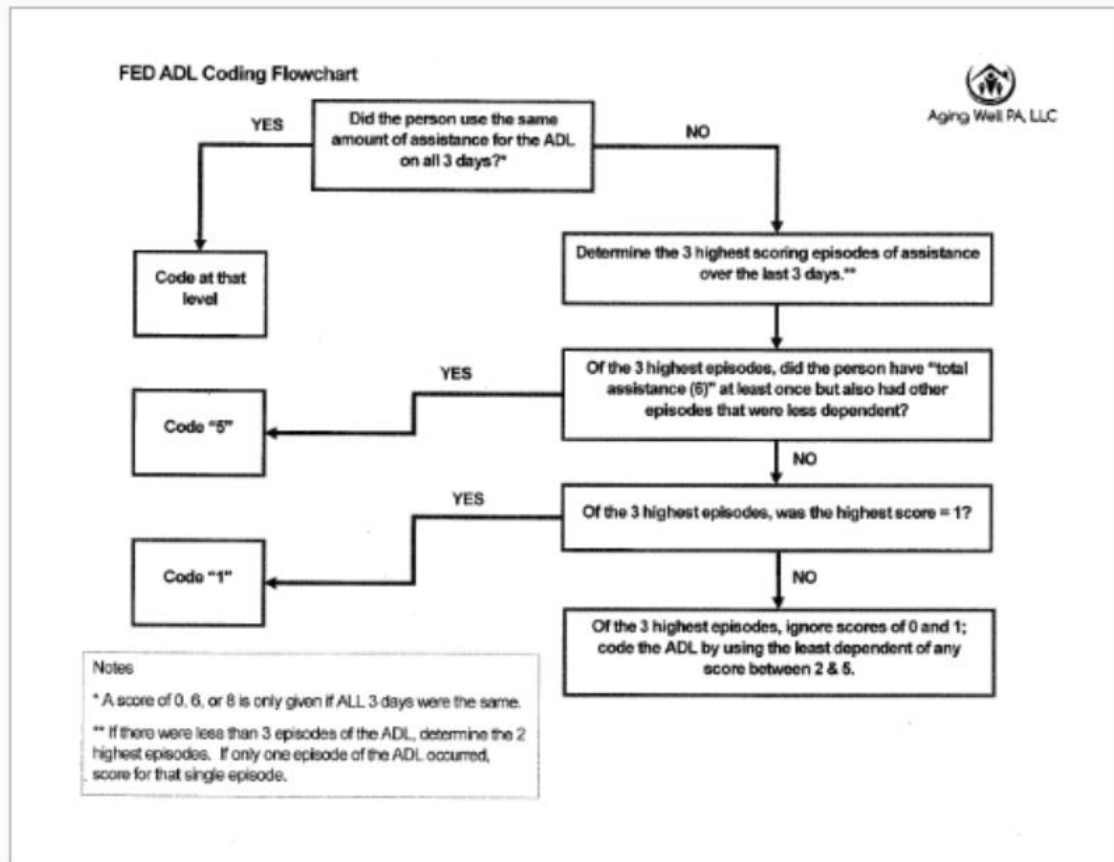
FED ADL Coding Flowchart

Aging Well PA, LLC

Did the person use the same amount of assistance for the ADL on all 3 days?*

YES

NO

Code at that level

Determine the 3 highest scoring episodes of assistance over the last 3 days.**

Of the 3 highest episodes, did the person have "total assistance (6)" at least once but also had other episodes that were less dependent?

YES

Code "5"

NO

Of the 3 highest episodes, was the highest score = 1?

YES

Code "1"

NO

Of the 3 highest episodes, ignore scores of 0 and 1; code the ADL by using the least dependent of any score between 2 & 5.

Notes

* A score of 0, 6, or 8 is only given if ALL 3 days were the same.

** If there were less than 3 episodes of the ADL, determine the 2 highest episodes. If only one episode of the ADL occurred, score for that single episode.